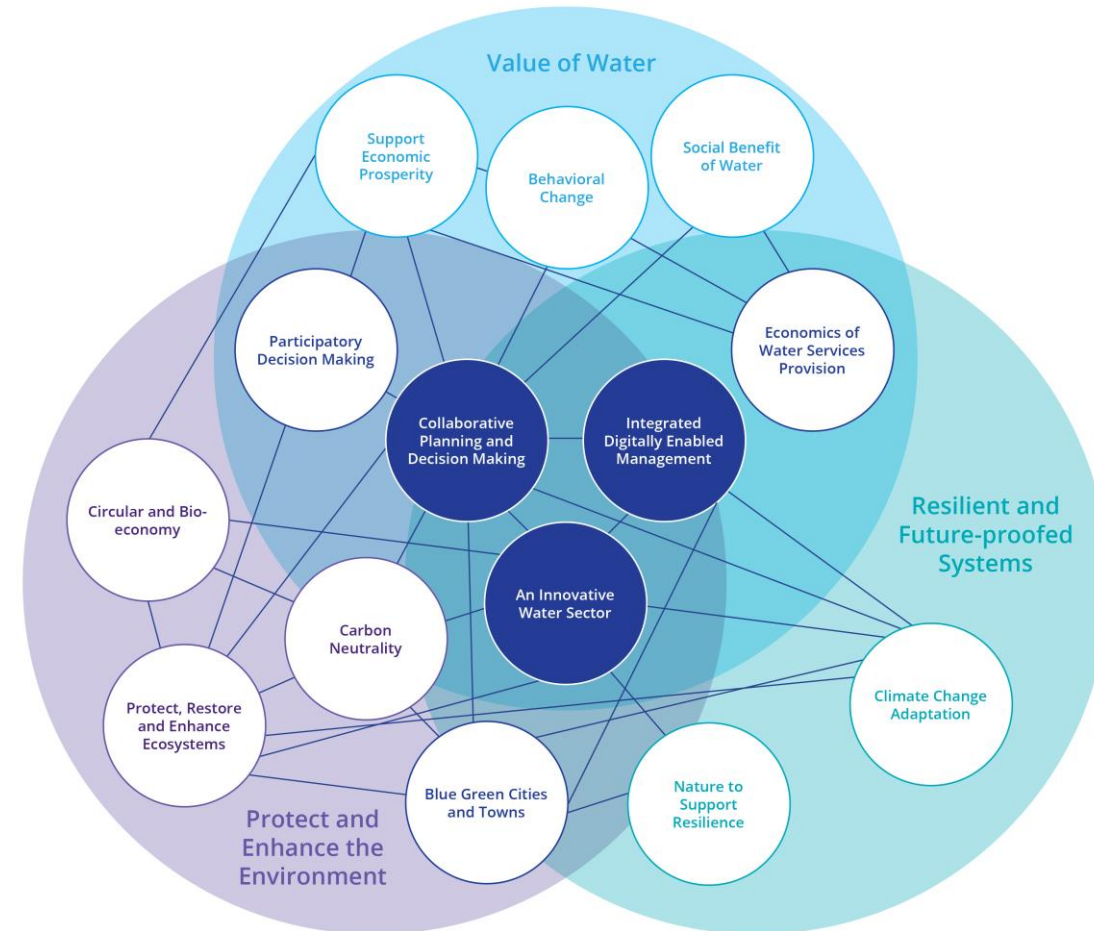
Value of Water

Support Economic Prosperity

Behavioral Change

Social Benefit of Water

Participatory Decision Making

Economics of Water Services Provision

Collaborative Planning and Decision Making

Integrated Digitally Enabled Management

Resilient and Future-proofed Systems

Circular and Bio-economy

An Innovative Water Sector

Carbon Neutrality

Climate Change Adaptation

Protect, Restore and Enhance Ecosystems

Blue Green Cities and Towns

Nature to Support Resilience

Protect and Enhance the Environment